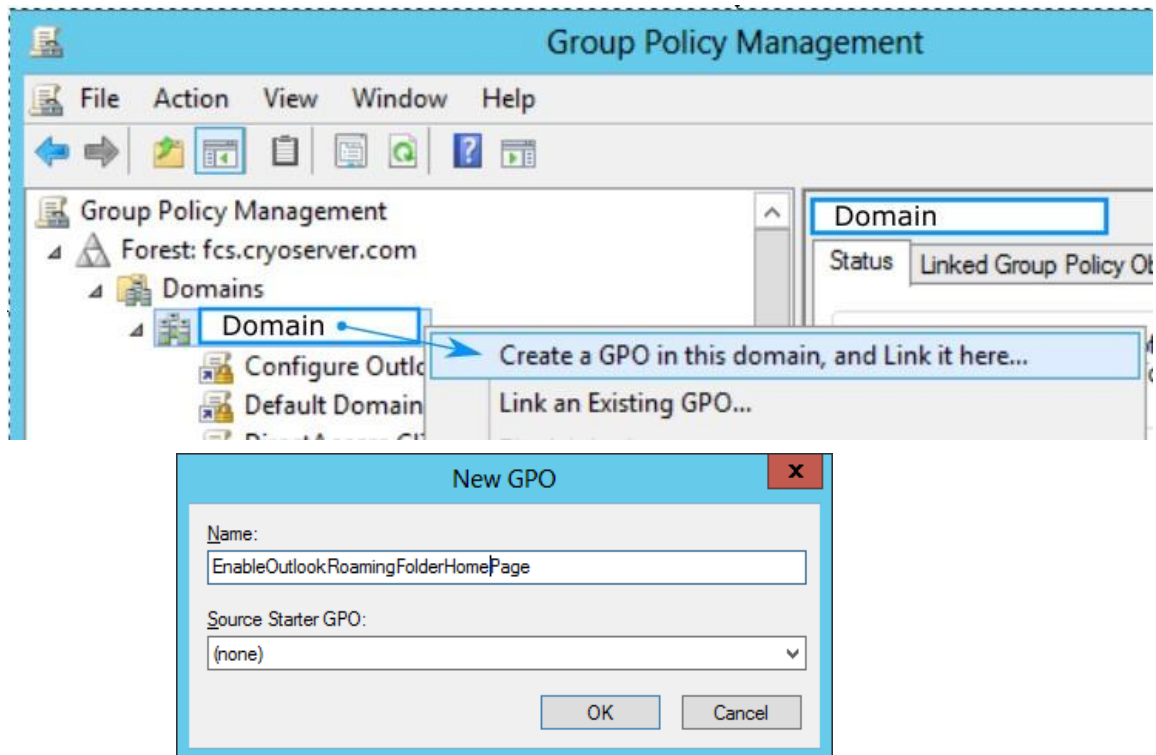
Group Policy Management

File Action View Window Help

Group Policy Management
Forest: fcs.cryoserver.com
Domains
Domain
Configure Outlo
Default Domain

Domain
Status Linked Group Policy Ob

Create a GPO in this domain, and Link it here...
Link an Existing GPO...

New GPO
x
Name:
EnableOutlookRoamingFolderHomePage
Source Starter GPO:
(none)
OK Cancel